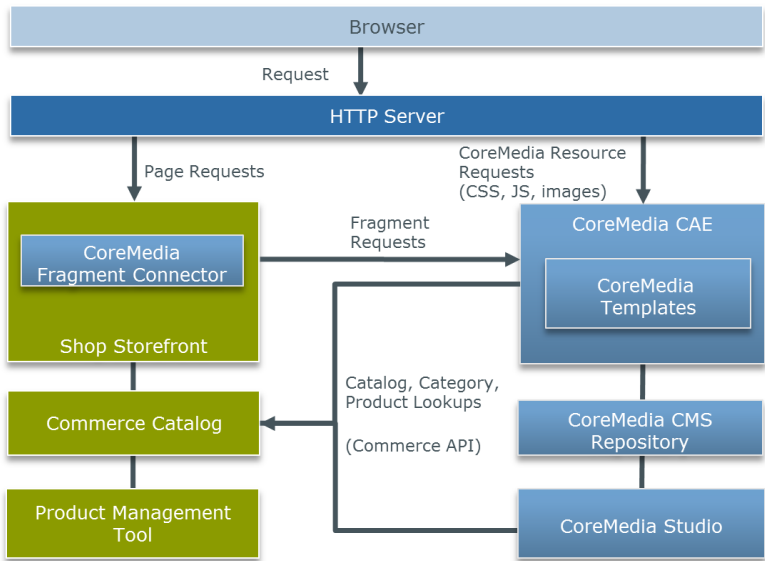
Browser

Request

HTTP Server

Page Requests

CoreMedia Resource Requests (CSS, JS, images)

CoreMedia Fragment Connector

Shop Storefront

Fragment Requests

CoreMedia CAE

CoreMedia Templates

Catalog, Category, Product Lookups

(Commerce API)

Commerce Catalog

CoreMedia CMS Repository

Product Management Tool

CoreMedia Studio